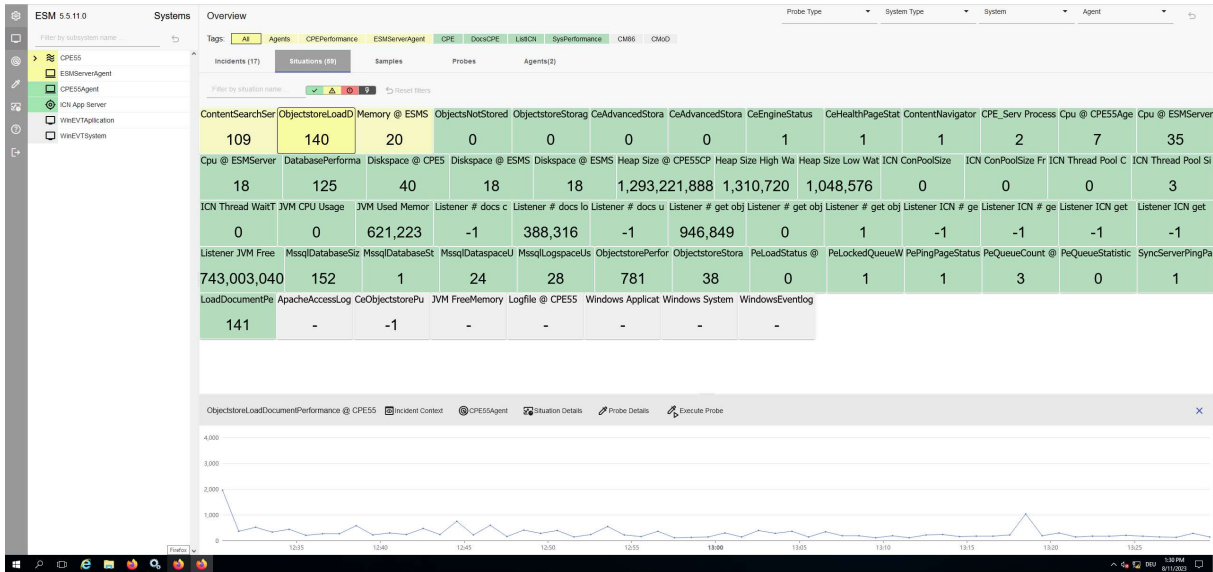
ESM 5.5.11.0 Systems

Filter by subsystem name

CPE55
ESMServerAgent
CPE55Agent
ICN App Server
WinEVTAplication
WinEVTSystem

Firefox

Overview

Probe Type System Type System Agent

Tags: All Agents CPEPerformance ESMServerAgent CPE DocsCPE ListICN SysPerformance CM86 CMoD

Incidents (17) Situations (59) Samples Probes Agents(2)

Filter by situation name Reset filters

| ContentSearchSer | ObjectstoreLoadD | Memory @ ESMS | ObjectsNotStored | ObjectstoreStorag | CeAdvancedStora | CeAdvancedStora | CeEngineStatus | CeHealthPageStat | ContentNavigator | CPE_Serv Process | Cpu @ CPE55Age | Cpu @ ESMServer |
|---|---|---|---|---|---|---|---|---|---|---|---|---|
| 109 | 140 | 20 | 0 | 0 | 0 | 0 | 1 | 1 | 1 | 2 | 7 | 35 |
| Cpu @ ESMServer | DatabasePerforma | Diskspace @ CPE5 | Diskspace @ ESMS | Diskspace @ ESMS | Heap Size @ CPE55CP | Heap Size High Wa | Heap Size Low Wat | ICN ConPoolSize | ICN ConPoolSize Fr | ICN Thread Pool C | ICN Thread Pool Si | |
| 18 | 125 | 40 | 18 | 18 | 1,293,221,888 | 1,310,720 | 1,048,576 | 0 | 0 | 0 | 3 | |
| ICN Thread WaitT | JVM CPU Usage | JVM Used Memor | Listener # docs c | Listener # docs lo | Listener # docs u | Listener # get obj | Listener # get obj | Listener # get obj | Listener ICN # ge | Listener ICN # ge | Listener ICN get | Listener ICN get |
| 0 | 0 | 621,223 | -1 | 388,316 | -1 | 946,849 | 0 | 1 | -1 | -1 | -1 | -1 |
| Listener JVM Free | MssqlDatabaseSiz | MssqlDatabaseSt | MssqlDataspaceU | MssqlLogspaceUs | ObjectstorePerfor | ObjectstoreStora | PeLoadStatus @ | PeLockedQueueW | PePingPageStatus | PeQueueCount @ | PeQueueStatistic | SyncServerPingPa |
| 743,003,040 | 152 | 1 | 24 | 28 | 781 | 38 | 0 | 1 | 1 | 3 | 0 | 1 |
| LoadDocumentPe | ApacheAccessLog | CeObjectstorePu | JVM FreeMemory | Logfile @ CPE55 | Windows Applicat | Windows System | WindowsEventlog | | | | | |
| 141 | - | -1 | - | - | - | - | - | | | | | |

ObjectstoreLoadDocumentPerformance @ CPE55 Incident Context CPE55Agent Situation Details Probe Details Execute Probe

4,000
3,000
2,000
1,000
0
12:35 12:40 12:45 12:50 12:55 13:00 13:05 13:10 13:15 13:20 13:25

DEU 1:30 PM 8/11/2023